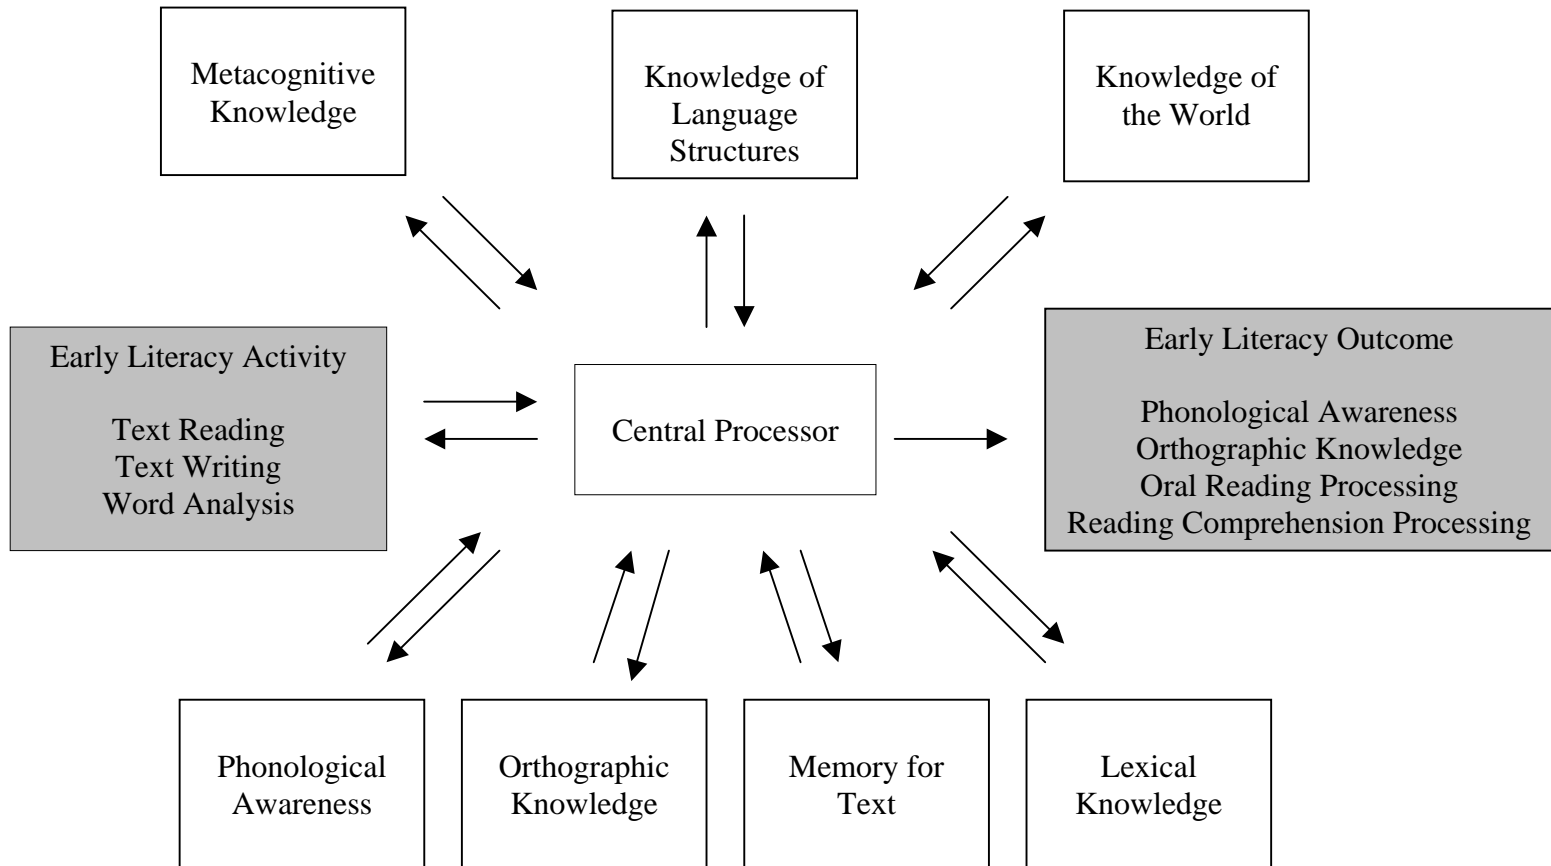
Metacognitive Knowledge

Knowledge of Language Structures

Knowledge of the World

Early Literacy Activity

Text Reading
Text Writing
Word Analysis

Central Processor

Early Literacy Outcome

Phonological Awareness
Orthographic Knowledge
Oral Reading Processing
Reading Comprehension Processing

Phonological Awareness

Orthographic Knowledge

Memory for Text

Lexical Knowledge